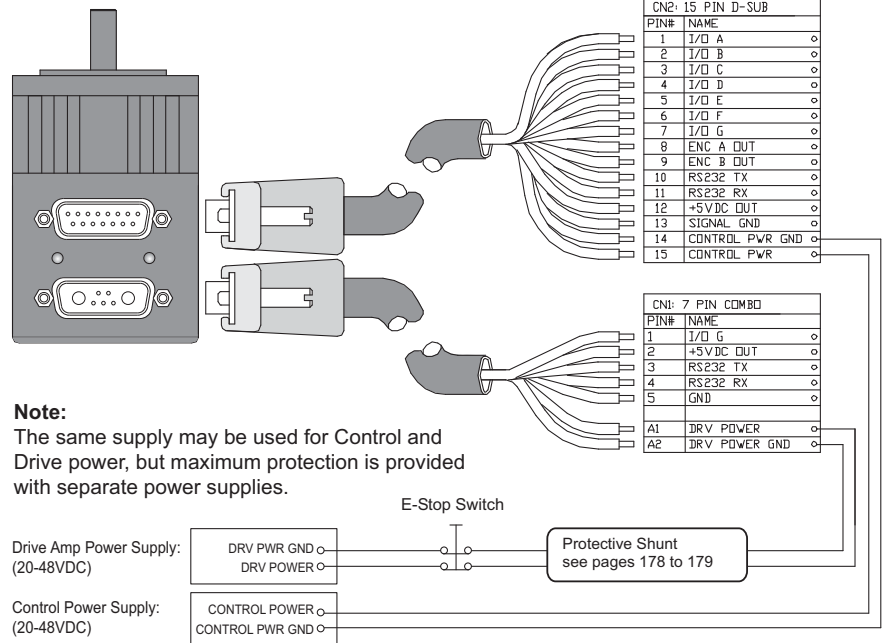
CN2: 15 PIN D-SUB

| PIN# | NAME |
|---|---|
| 1 | I/O A |
| 2 | I/O B |
| 3 | I/O C |
| 4 | I/O D |
| 5 | I/O E |
| 6 | I/O F |
| 7 | I/O G |
| 8 | ENC A OUT |
| 9 | ENC B OUT |
| 10 | RS232 TX |
| 11 | RS232 RX |
| 12 | +5VDC OUT |
| 13 | SIGNAL GND |
| 14 | CONTROL PWR GND |
| 15 | CONTROL PWR |

CN1: 7 PIN COMBO

| PIN# | NAME |
|---|---|
| 1 | I/O G |
| 2 | +5VDC OUT |
| 3 | RS232 TX |
| 4 | RS232 RX |
| 5 | GND |
| A1 | DRV POWER |
| A2 | DRV POWER GND |

**Note:**
The same supply may be used for Control and Drive power, but maximum protection is provided with separate power supplies.

E-Stop Switch

Drive Amp Power Supply: (20-48VDC)

DRV PWR GND
DRV POWER

Protective Shunt
see pages 178 to 179

Control Power Supply: (20-48VDC)

CONTROL POWER
CONTROL PWR GND